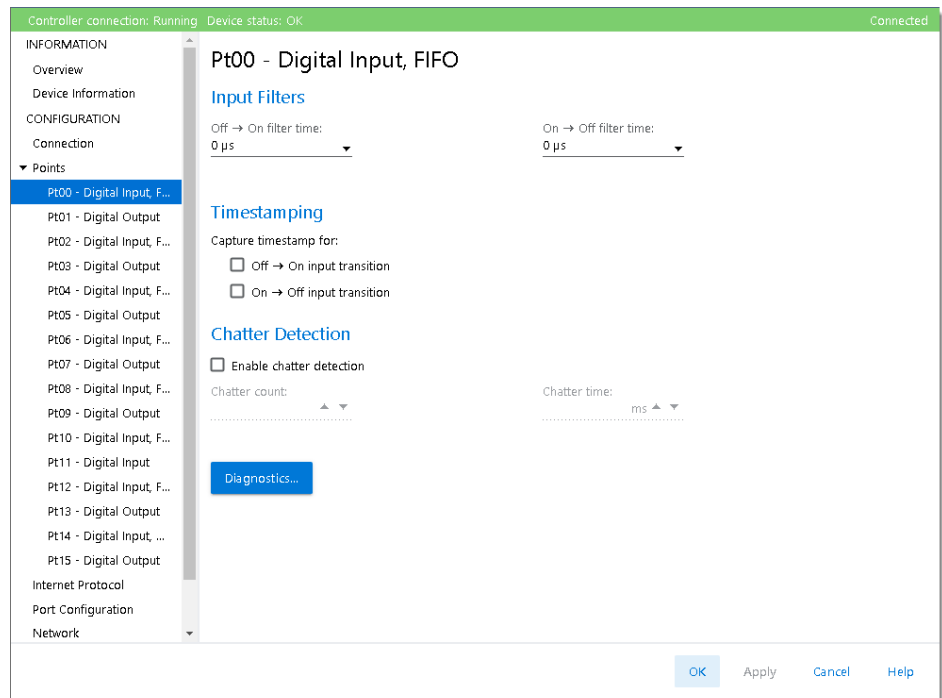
Controller connection: Running Device status: OK Connected

INFORMATION
Overview
Device Information
CONFIGURATION
Connection
Points
Pt00 - Digital Input, F...
Pt01 - Digital Output
Pt02 - Digital Input, F...
Pt03 - Digital Output
Pt04 - Digital Input, F...
Pt05 - Digital Output
Pt06 - Digital Input, F...
Pt07 - Digital Output
Pt08 - Digital Input, F...
Pt09 - Digital Output
Pt10 - Digital Input, F...
Pt11 - Digital Input
Pt12 - Digital Input, F...
Pt13 - Digital Output
Pt14 - Digital Input, ...
Pt15 - Digital Output
Internet Protocol
Port Configuration
Network

Pt00 - Digital Input, FIFO

Input Filters

Off → On filter time:
0 μs

On → Off filter time:
0 μs

Timestamping

Capture timestamp for:
Off → On input transition
On → Off input transition

Chatter Detection

Enable chatter detection

Chatter count:

Chatter time:
ms

Diagnostics...

OK Apply Cancel Help